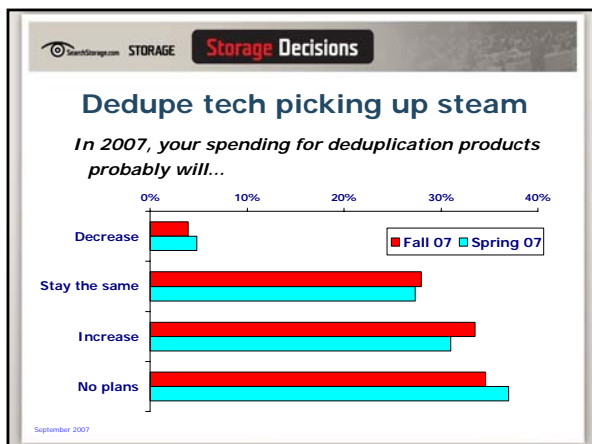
SearchStorage.com STORAGE Storage Decisions

Dedupe tech picking up steam

In 2007, your spending for deduplication products probably will...

0% 10% 20% 30% 40%

Decrease

Stay the same

Increase

No plans

Fall 07 Spring 07

September 2007